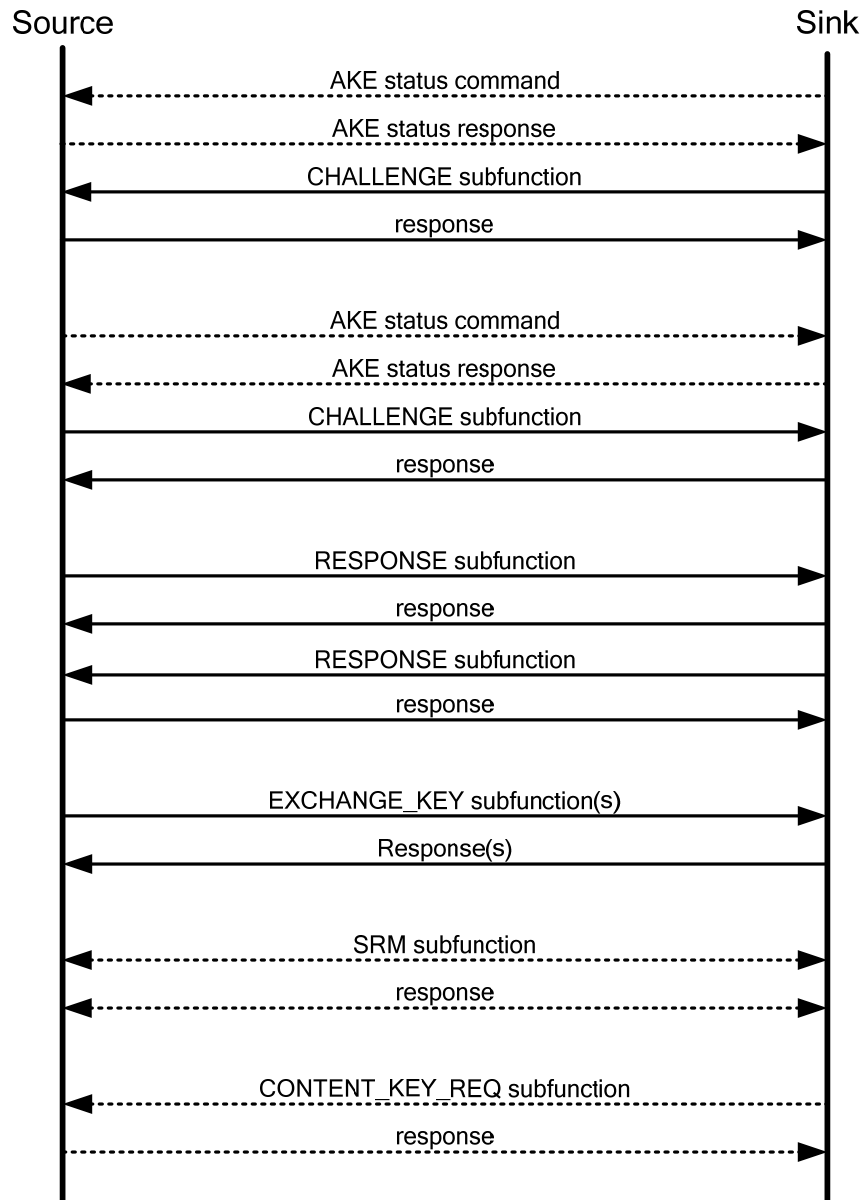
Source

Sink

AKE status command

AKE status response

CHALLENGE subfunction

response

AKE status command

AKE status response

CHALLENGE subfunction

response

RESPONSE subfunction

response

RESPONSE subfunction

response

EXCHANGE_KEY subfunction(s)

Response(s)

SRM subfunction

response

CONTENT_KEY_REQ subfunction

response